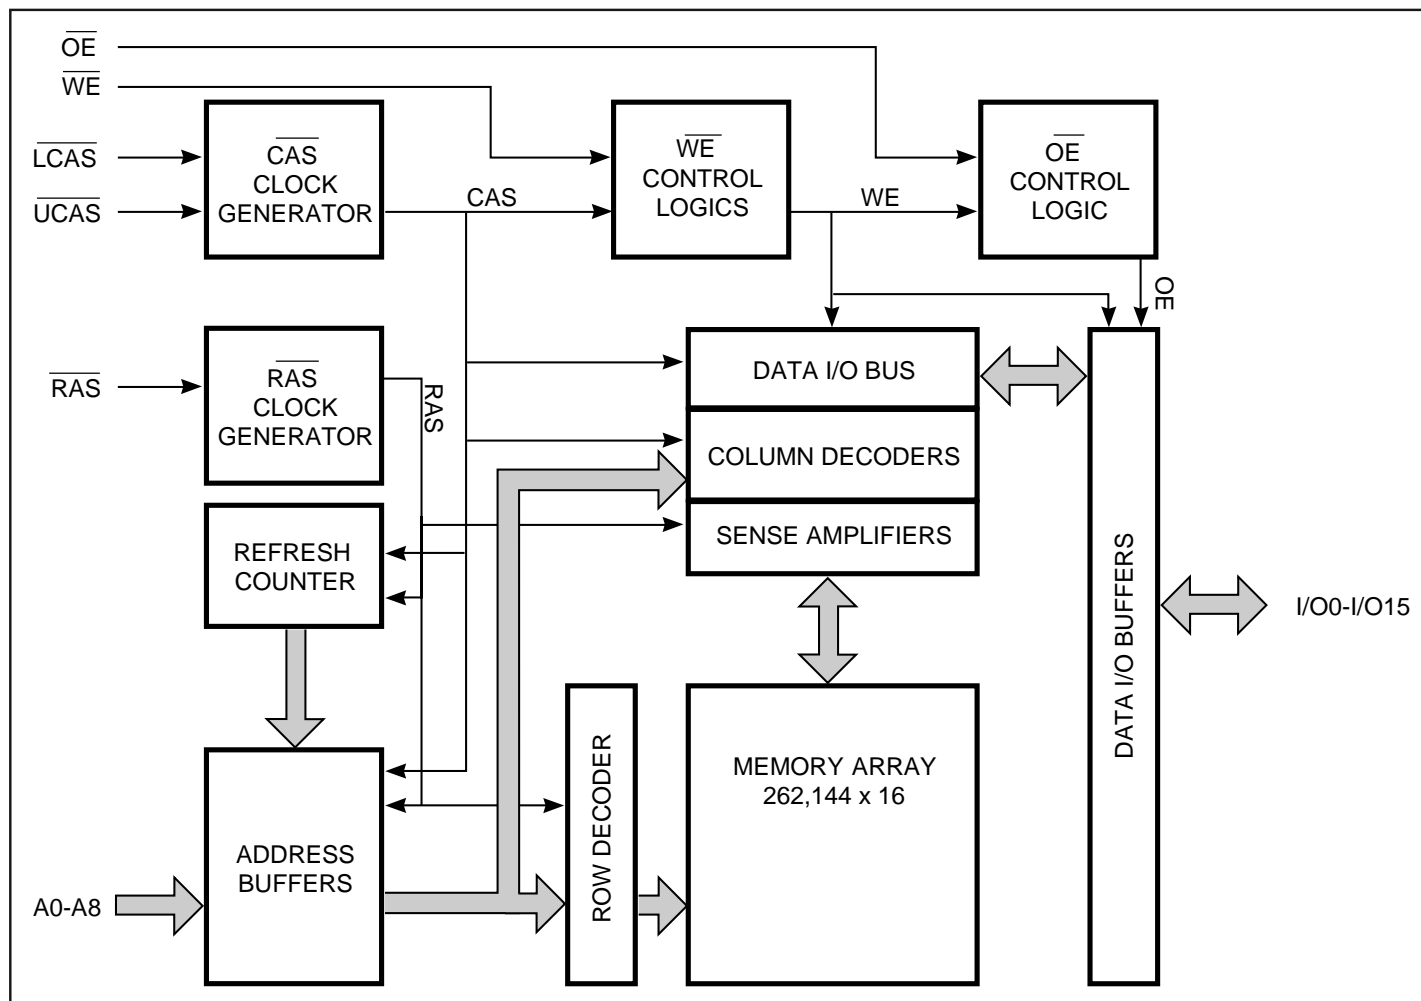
$\overline{OE}$
$\overline{WE}$
$\overline{LCAS}$
$\overline{UCAS}$
$\overline{CAS}$ CLOCK GENERATOR
CAS
$\overline{WE}$ CONTROL LOGICS
WE
$\overline{OE}$ CONTROL LOGIC
OE
$\overline{RAS}$
$\overline{RAS}$ CLOCK GENERATOR
RAS
DATA I/O BUS
COLUMN DECODERS
SENSE AMPLIFIERS
REFRESH COUNTER
DATA I/O BUFFERS
I/O0-I/O15
ROW DECODER
MEMORY ARRAY 262,144 x 16
ADDRESS BUFFERS
A0-A8